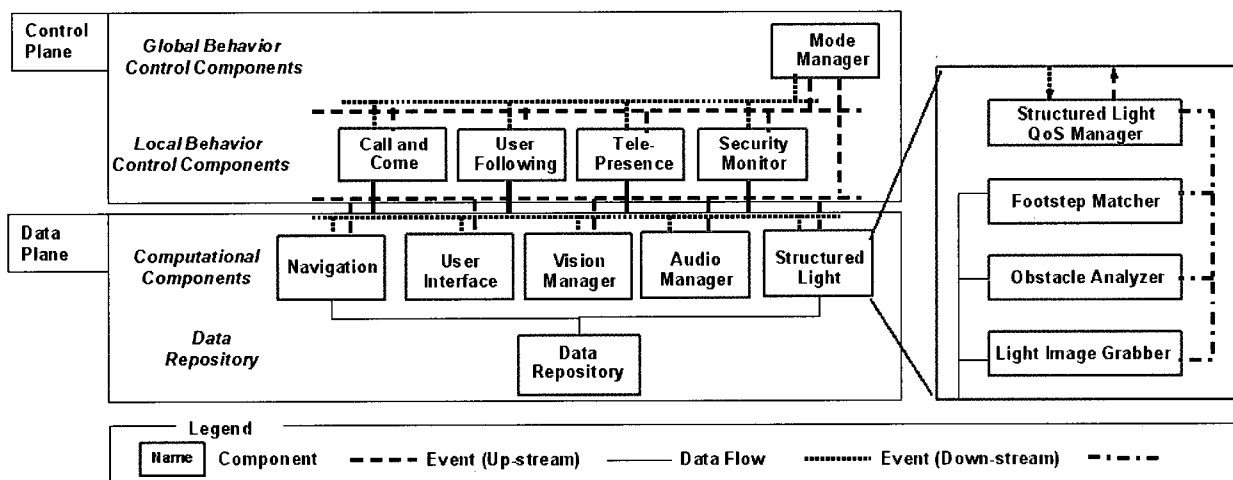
Control Plane

Global Behavior Control Components

Mode Manager

Local Behavior Control Components

Call and Come

User Following

Tele-Presence

Security Monitor

Data Plane

Computational Components

Navigation

User Interface

Vision Manager

Audio Manager

Structured Light

Data Repository

Data Repository

Structured Light QoS Manager

Footstep Matcher

Obstacle Analyzer

Light Image Grabber

Legend

Name Component

Event (Up-stream)

Data Flow

Event (Down-stream)